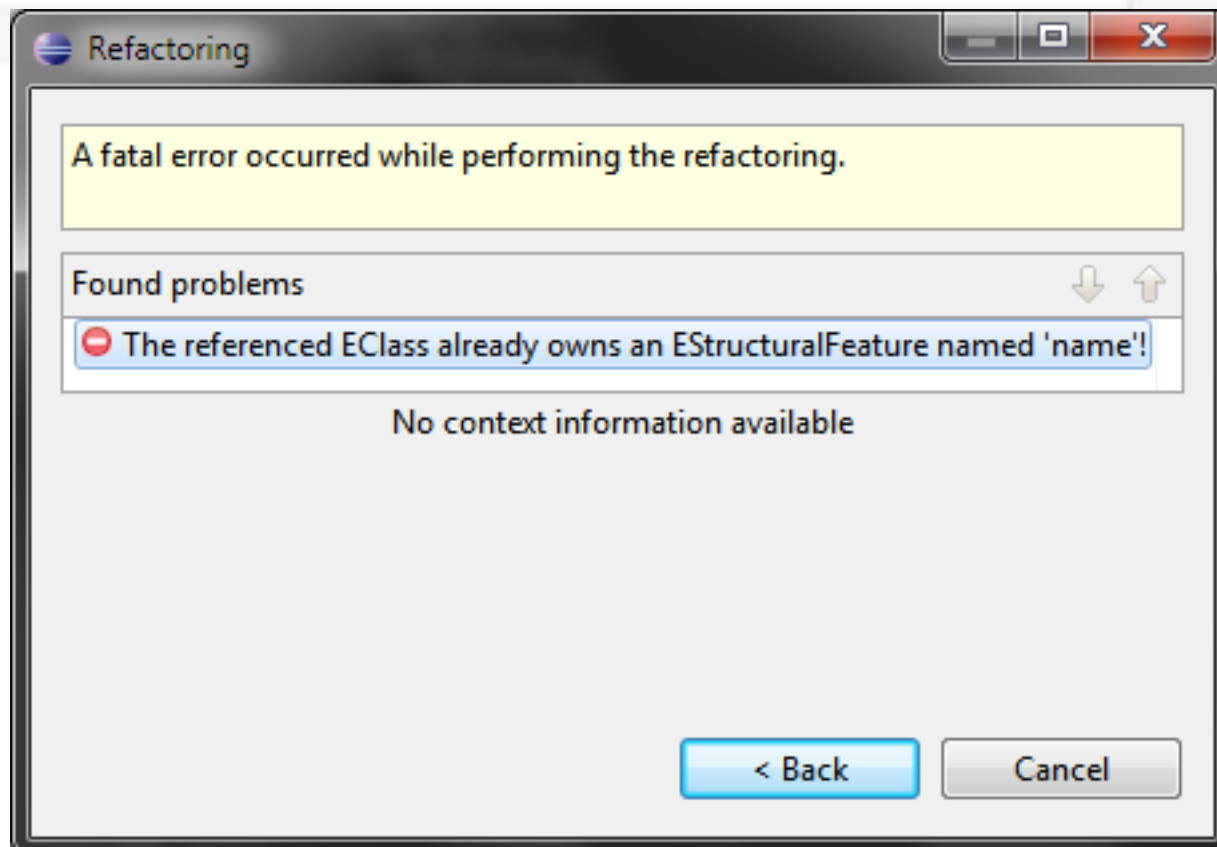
Refactoring

A fatal error occurred while performing the refactoring.

Found problems

The referenced EClass already owns an EStructuralFeature named 'name'!

No context information available

< Back

Cancel